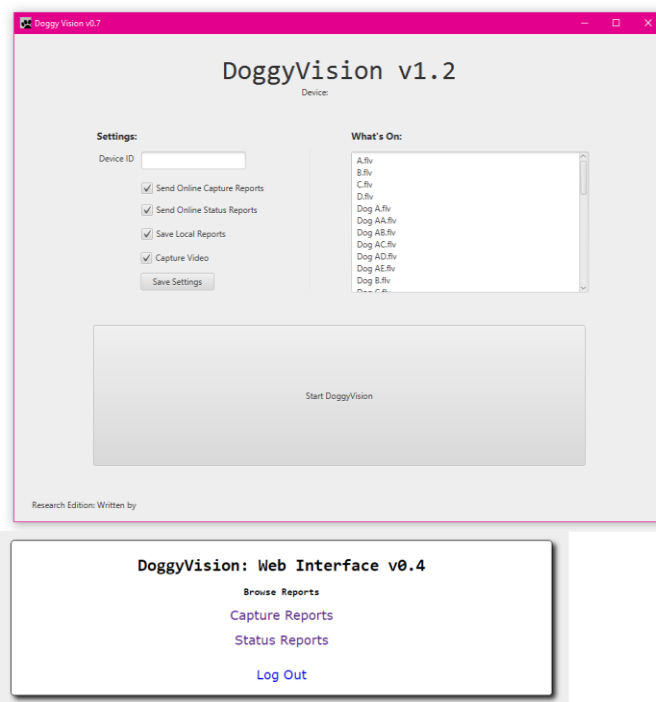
Doggy Vision v0.7

DoggyVision v1.2
Device:

Settings:
Device ID
Send Online Capture Reports
Send Online Status Reports
Save Local Reports
Capture Video
Save Settings

What's On:
A.flv
B.flv
C.flv
D.flv
Dog A.flv
Dog AA.flv
Dog AB.flv
Dog AC.flv
Dog AD.flv
Dog AE.flv
Dog B.flv
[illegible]

Start DoggyVision

Research Edition: Written by

DoggyVision: Web Interface v0.4
Browse Reports
Capture Reports
Status Reports
Log Out